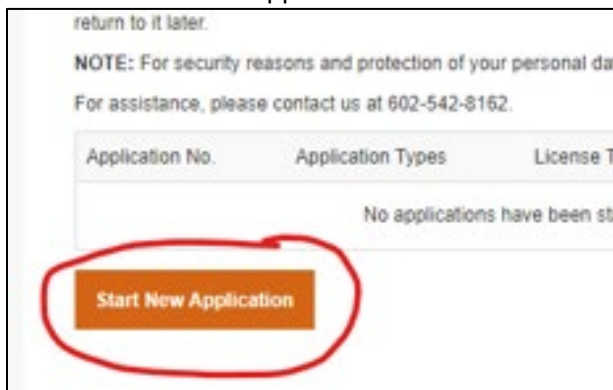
return to it later.

NOTE: For security reasons and protection of your personal da

For assistance, please contact us at 602-542-8162.

| Application No. | Application Types | License T |
|---|---|---|
| | No applications have been st | |

Start New Application